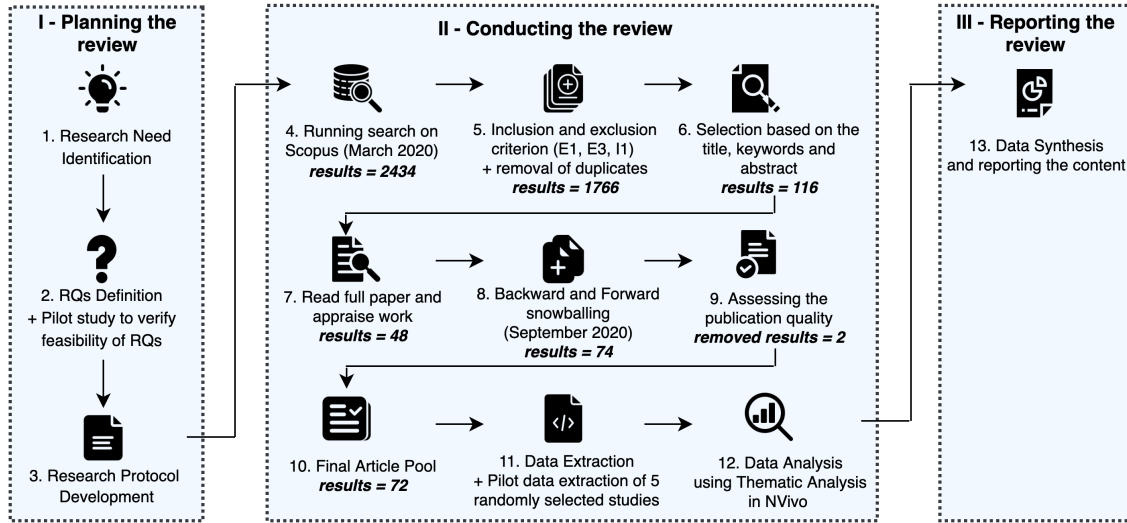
I - Planning the review

1. Research Need Identification

2. RQs Definition + Pilot study to verify feasibility of RQs

3. Research Protocol Development

II - Conducting the review

4. Running search on Scopus (March 2020) ***results = 2434***

5. Inclusion and exclusion criterion (E1, E3, I1) + removal of duplicates ***results = 1766***

6. Selection based on the title, keywords and abstract ***results = 116***

7. Read full paper and appraise work ***results = 48***

8. Backward and Forward snowballing (September 2020) ***results = 74***

9. Assessing the publication quality ***removed results = 2***

10. Final Article Pool ***results = 72***

11. Data Extraction + Pilot data extraction of 5 randomly selected studies

12. Data Analysis using Thematic Analysis in NVivo

III - Reporting the review

13. Data Synthesis and reporting the content